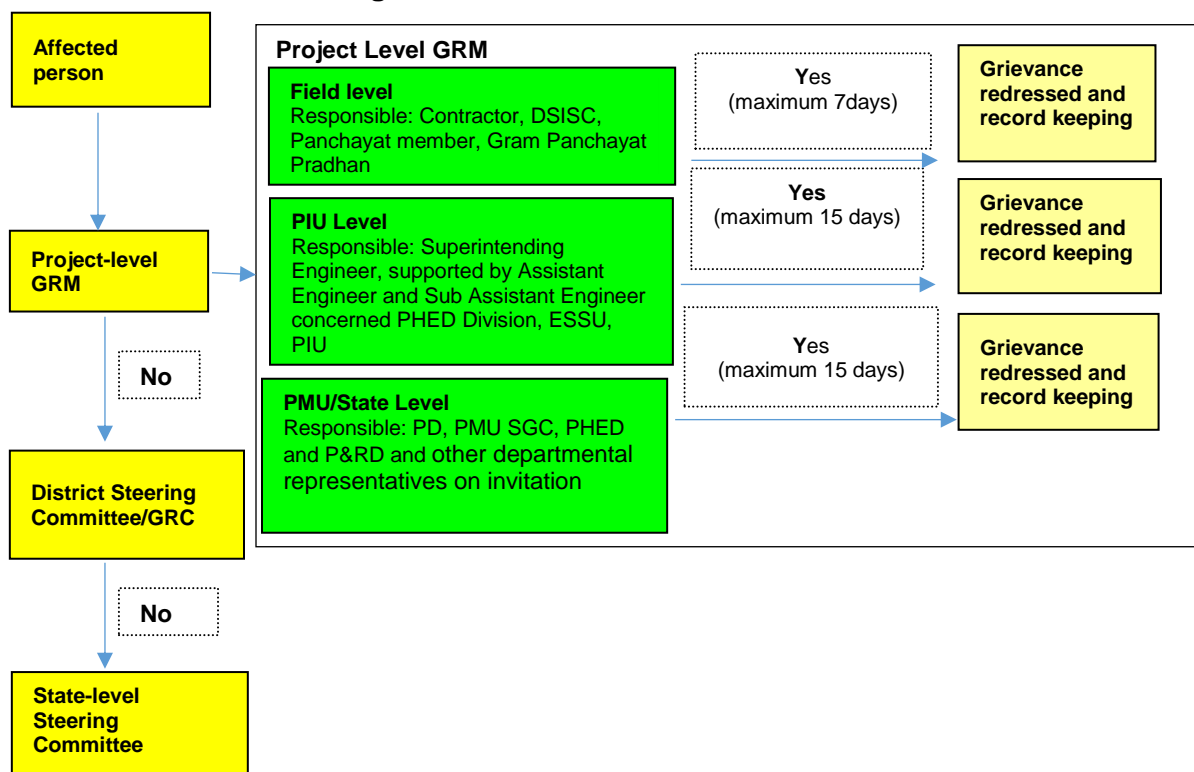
Affected person

Project Level GRM

Field level
Responsible: Contractor, DSISC, Panchayat member, Gram Panchayat Pradhan

Yes
(maximum 7days)

Grievance redressed and record keeping

PIU Level
Responsible: Superintending Engineer, supported by Assistant Engineer and Sub Assistant Engineer concerned PHED Division, ESSU, PIU

Yes
(maximum 15 days)

Grievance redressed and record keeping

Project-level GRM

No

PMU/State Level
Responsible: PD, PMU SGC, PHED and P&RD and other departmental representatives on invitation

Yes
(maximum 15 days)

Grievance redressed and record keeping

District Steering Committee/GRC

No

State-level Steering Committee